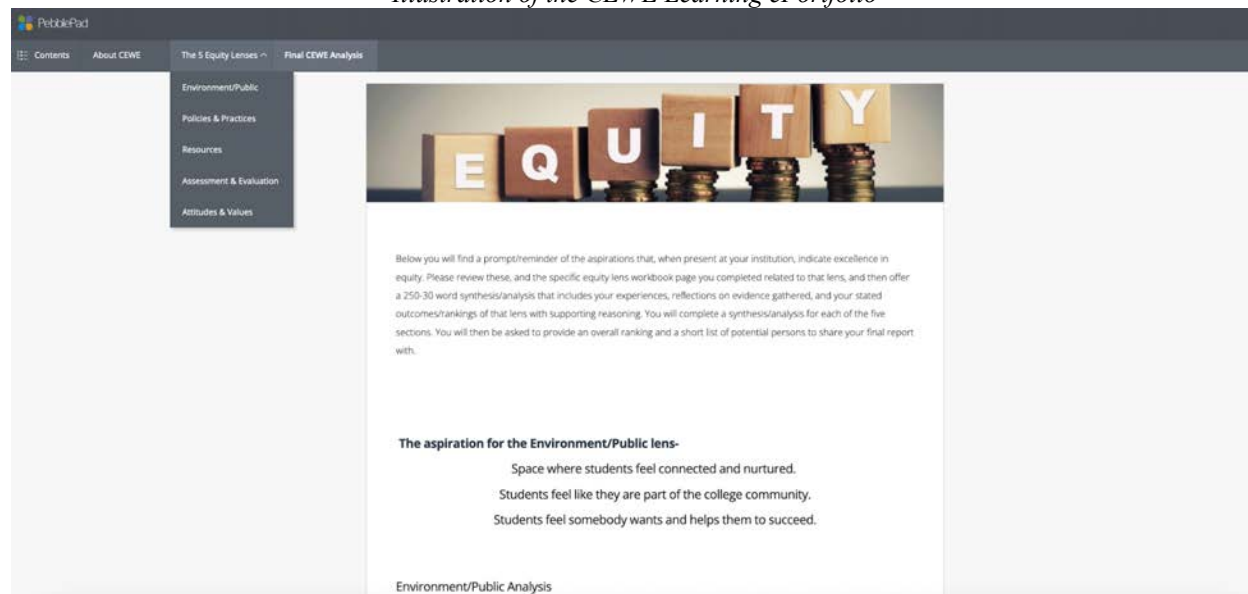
Illustration of the CEWE Learning ePortfolio

PebblePad

Contents About CEWE The 5 Equity Lenses ^ Final CEWE Analysis

Environment/Public
Policies & Practices
Resources
Assessment & Evaluation
Attitudes & Values

EQUITY

Below you will find a prompt/reminder of the aspirations that, when present at your institution, indicate excellence in equity. Please review these, and the specific equity lens workbook page you completed related to that lens, and then offer a 250-30 word synthesis/analysis that includes your experiences, reflections on evidence gathered, and your stated outcomes/rankings of that lens with supporting reasoning. You will complete a synthesis/analysis for each of the five sections. You will then be asked to provide an overall ranking and a short list of potential persons to share your final report with.

The aspiration for the Environment/Public lens-

Space where students feel connected and nurtured.

Students feel like they are part of the college community.

Students feel somebody wants and helps them to succeed.

Environment/Public Analysis